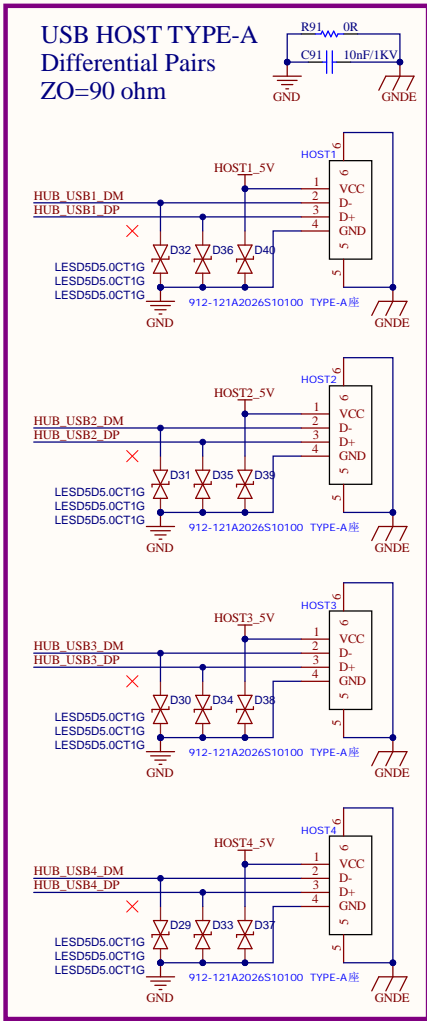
USB HOST TYPE-A
Differential Pairs
ZO=90 ohm

R91 0R
C91 10nF/1KV
GND
GNDE

HOST1
HOST1_5V
HUB_USB1_DM
HUB_USB1_DP
1 VCC
2 D-
3 D+
4 GND
6
5
5
D32 D36 D40
LESD5D5.0CT1G
LESD5D5.0CT1G
LESD5D5.0CT1G
GND
912-121A2026S10100 TYPE-A座
GNDE

HOST2
HOST2_5V
HUB_USB2_DM
HUB_USB2_DP
1 VCC
2 D-
3 D+
4 GND
6
5
5
D31 D35 D39
LESD5D5.0CT1G
LESD5D5.0CT1G
LESD5D5.0CT1G
GND
912-121A2026S10100 TYPE-A座
GNDE

HOST3
HOST3_5V
HUB_USB3_DM
HUB_USB3_DP
1 VCC
2 D-
3 D+
4 GND
6
5
5
D30 D34 D38
LESD5D5.0CT1G
LESD5D5.0CT1G
LESD5D5.0CT1G
GND
912-121A2026S10100 TYPE-A座
GNDE

HOST4
HOST4_5V
HUB_USB4_DM
HUB_USB4_DP
1 VCC
2 D-
3 D+
4 GND
6
5
5
D29 D33 D37
LESD5D5.0CT1G
LESD5D5.0CT1G
LESD5D5.0CT1G
GND
912-121A2026S10100 TYPE-A座
GNDE